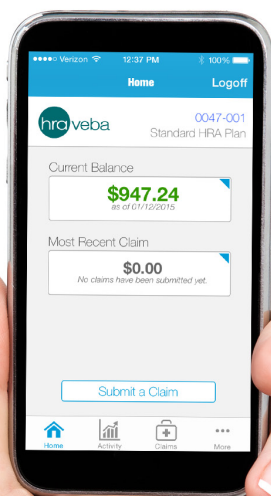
●●●○○ Verizon 12:37 PM 100%

Home Logoff

hra veba

0047-001
Standard HRA Plan

Current Balance

$947.24
as of 01/12/2015

Most Recent Claim

$0.00
No claims have been submitted yet.

Submit a Claim

Home Activity Claims More